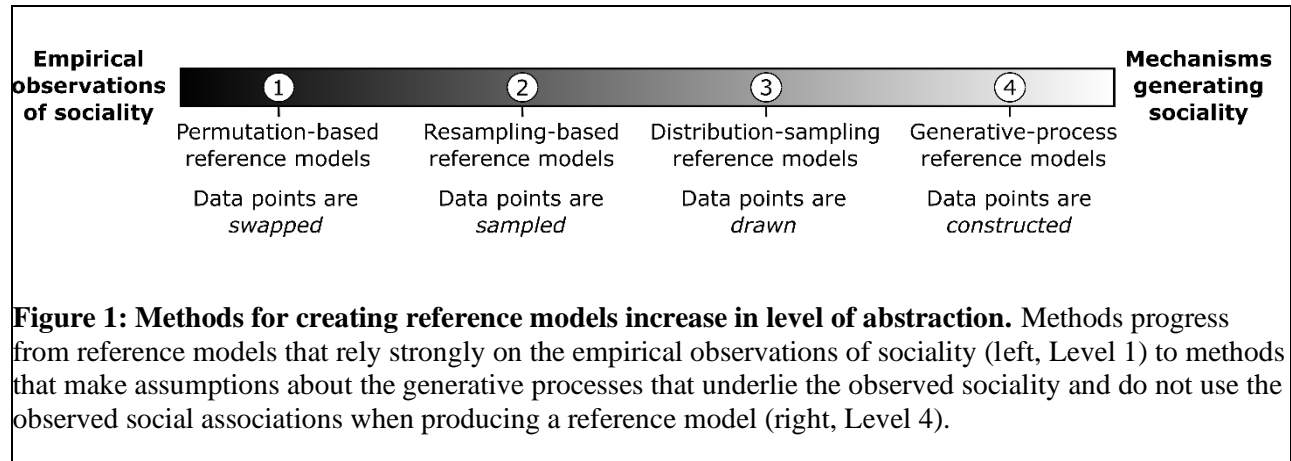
Empirical observations of sociality

1

2

3

4

Mechanisms generating sociality

Permutation-based reference models

Data points are *swapped*

Resampling-based reference models

Data points are *sampled*

Distribution-sampling reference models

Data points are *drawn*

Generative-process reference models

Data points are *constructed*

**Figure 1: Methods for creating reference models increase in level of abstraction.** Methods progress from reference models that rely strongly on the empirical observations of sociality (left, Level 1) to methods that make assumptions about the generative processes that underlie the observed sociality and do not use the observed social associations when producing a reference model (right, Level 4).